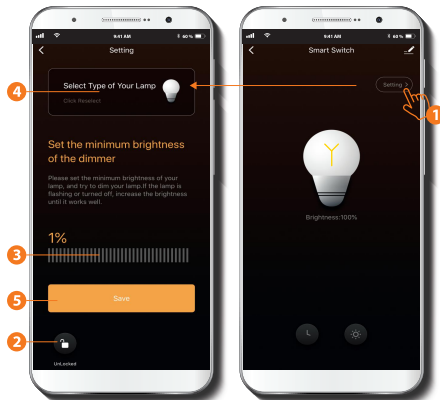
9:41 AM 60 %

Setting

Select Type of Your Lamp

Click Reselect

4

Set the minimum brightness of the dimmer

Please set the minimum brightness of your lamp, and try to dim your lamp.If the lamp is flashing or turned off, increase the brightness until it works well.

1%

3

5

Save

2

UnLocked

9:41 AM 60 %

Smart Switch

Setting

1

Brightness:100%